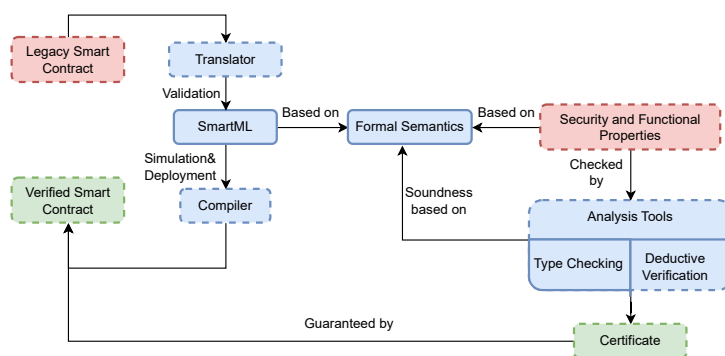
Legacy Smart Contract

Translator

Validation

SmartML

Based on

Formal Semantics

Based on

Security and Functional Properties

Simulation& Deployment

Checked by

Verified Smart Contract

Compiler

Soundness based on

Analysis Tools

Type Checking

Deductive Verification

Guaranteed by

Certificate